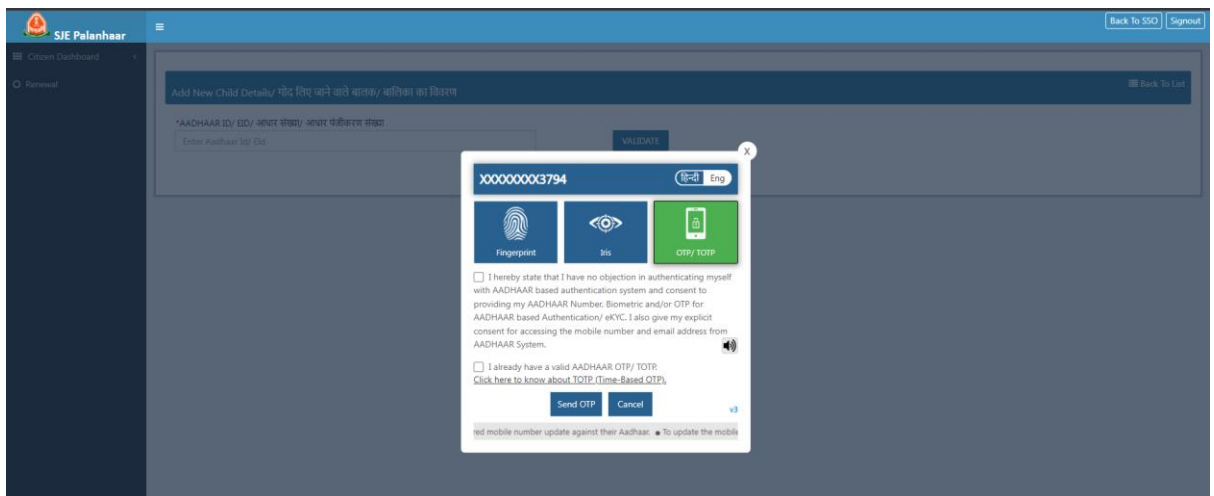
SJE Palanhaar

Back To SSO Signout

Citizen Dashboard

Renewal

Add New Child Details/ गोद लिए जाने वाले बालक/ बालिका का विवरण

Back To List

*AADHAAR ID/ EID/ आधार संख्या/ आधार पंजीकरण संख्या

Enter Aadhaar Id/ Eid

VALIDATE

X

XXXXXXXX3794

हिन्दी Eng

Fingerprint

Iris

OTP/ TOTP

I hereby state that I have no objection in authenticating myself with AADHAAR based authentication system and consent to providing my AADHAAR Number, Biometric and/or OTP for AADHAAR based Authentication/ eKYC. I also give my explicit consent for accessing the mobile number and email address from AADHAAR System.

I already have a valid AADHAAR OTP/ TOTP.
Click here to know about TOTP (Time-Based OTP).

Send OTP Cancel

v3

red mobile number update against their Aadhaar. ● To update the mobile